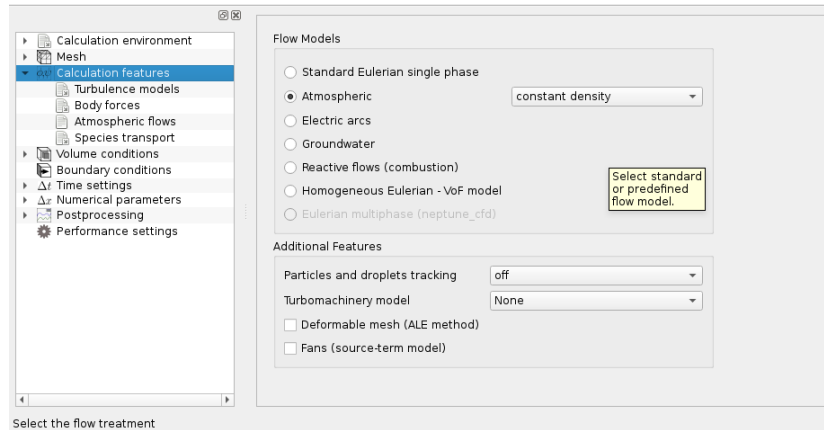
Calculation environment
Mesh
Calculation features
Turbulence models
Body forces
Atmospheric flows
Species transport
Volume conditions
Boundary conditions
Time settings
Numerical parameters
Postprocessing
Performance settings

Flow Models

Standard Eulerian single phase
Atmospheric
constant density
Electric arcs
Groundwater
Reactive flows (combustion)
Homogeneous Eulerian - VoF model
Eulerian multiphase (neptune_cfd)

Select standard or predefined flow model.

Additional Features

Particles and droplets tracking
off
Turbomachinery model
None
Deformable mesh (ALE method)
Fans (source-term model)

Select the flow treatment